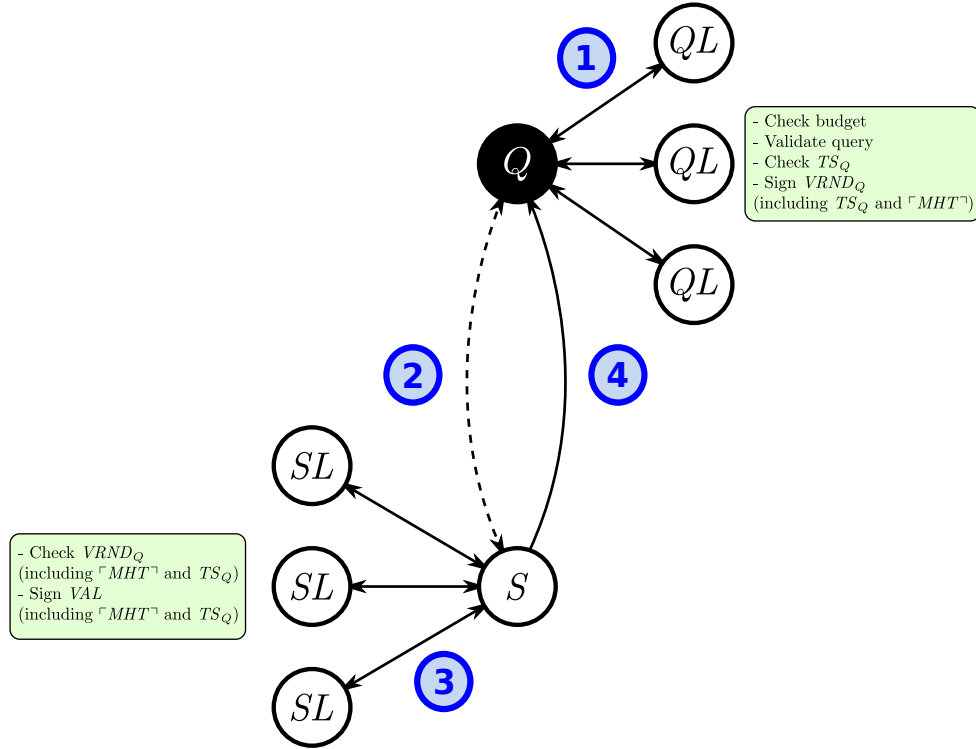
1

$QL$

- Check budget
- Validate query
- Check $TS_Q$
- Sign $VRND_Q$
(including $TS_Q$ and $\ulcorner MHT \urcorner$)

$Q$

$QL$

$QL$

2

4

$SL$

- Check $VRND_Q$
(including $\ulcorner MHT \urcorner$ and $TS_Q$)
- Sign $VAL$
(including $\ulcorner MHT \urcorner$ and $TS_Q$)

$SL$

$S$

3

$SL$